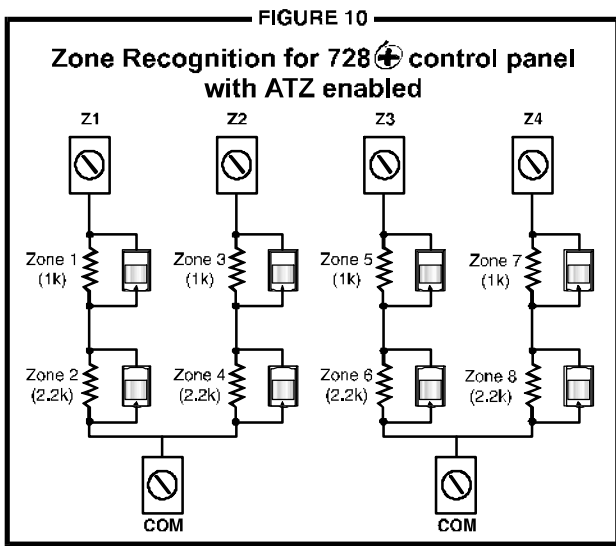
FIGURE 10

Zone Recognition for 728⊕ control panel with ATZ enabled

Z1

Z2

Z3

Z4

Zone 1 (1k)

Zone 3 (1k)

Zone 5 (1k)

Zone 7 (1k)

Zone 2 (2.2k)

Zone 4 (2.2k)

Zone 6 (2.2k)

Zone 8 (2.2k)

COM

COM